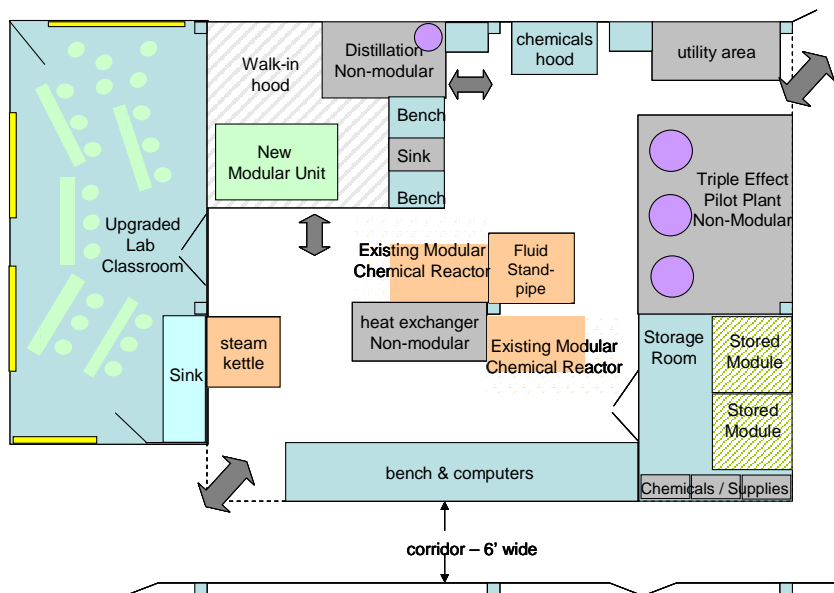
Walk-in hood

Distillation Non-modular

chemicals hood

utility area

Bench

Sink

Bench

New Modular Unit

Triple Effect Pilot Plant Non-Modular

Upgraded Lab Classroom

Existing Modular Chemical Reactor

Fluid Stand-pipe

heat exchanger Non-modular

Existing Modular Chemical Reactor

Sink

steam kettle

Storage Room

Stored Module

Stored Module

bench & computers

Chemicals / Supplies

corridor – 6' wide